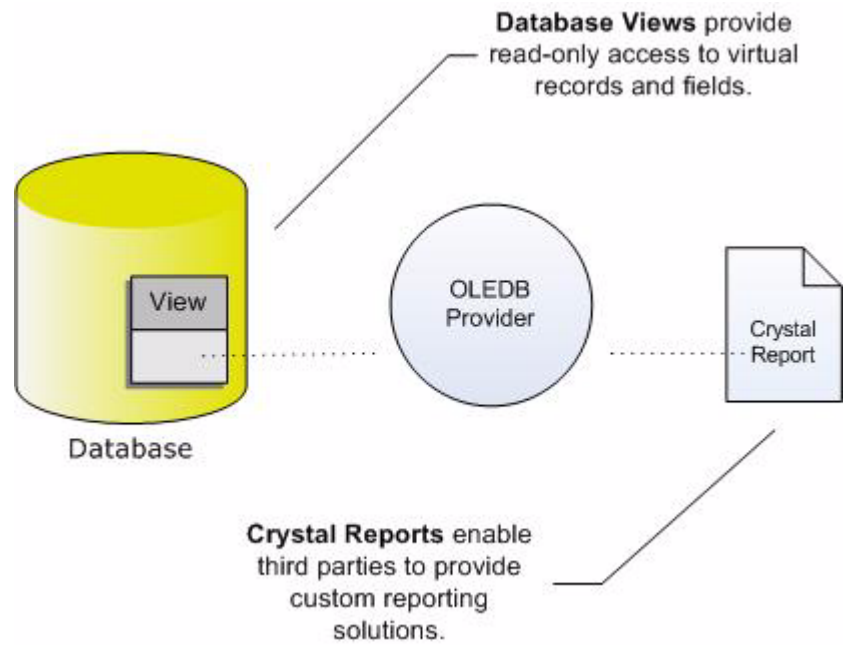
**Database Views** provide read-only access to virtual records and fields.

View

Database

OLEDB Provider

Crystal Report

**Crystal Reports** enable third parties to provide custom reporting solutions.